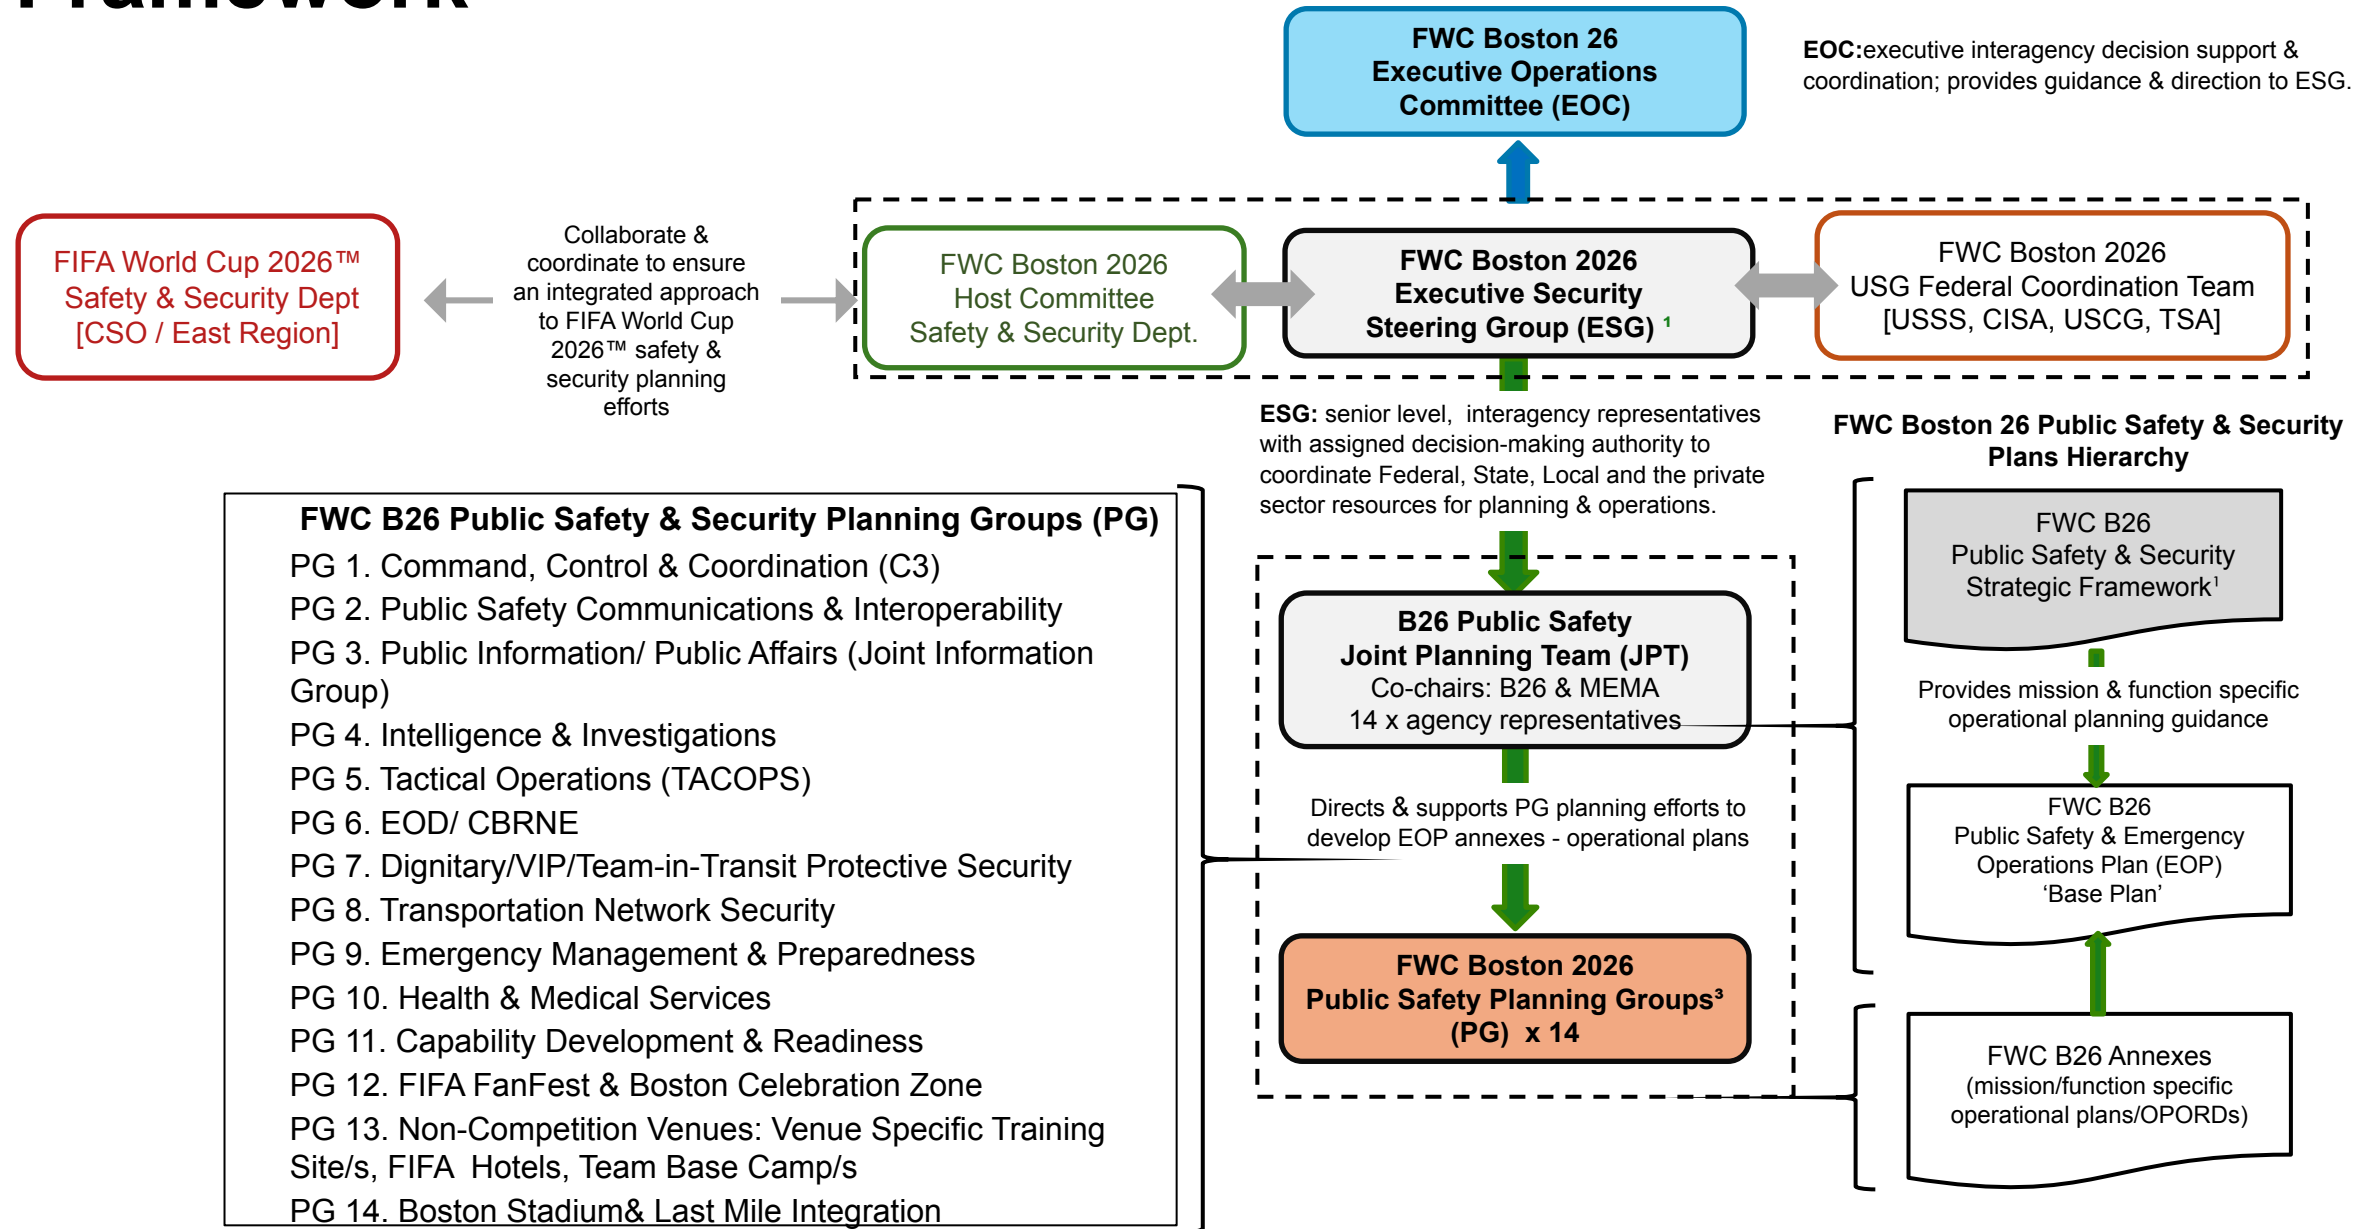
Framework

FWC Boston 26 Executive Operations Committee (EOC)

EOC:executive interagency decision support & coordination; provides guidance & direction to ESG.

FIFA World Cup 2026™ Safety & Security Dept [CSO / East Region]

Collaborate & coordinate to ensure an integrated approach to FIFA World Cup 2026™ safety & security planning efforts

FWC Boston 2026 Host Committee Safety & Security Dept.

FWC Boston 2026 Executive Security Steering Group (ESG) ¹

FWC Boston 2026 USG Federal Coordination Team [USSS, CISA, USCG, TSA]

ESG: senior level, interagency representatives with assigned decision-making authority to coordinate Federal, State, Local and the private sector resources for planning & operations.

FWC Boston 26 Public Safety & Security Plans Hierarchy

FWC B26 Public Safety & Security Planning Groups (PG)
PG 1. Command, Control & Coordination (C3)
PG 2. Public Safety Communications & Interoperability
PG 3. Public Information/ Public Affairs (Joint Information Group)
PG 4. Intelligence & Investigations
PG 5. Tactical Operations (TACOPS)
PG 6. EOD/ CBRNE
PG 7. Dignitary/VIP/Team-in-Transit Protective Security
PG 8. Transportation Network Security
PG 9. Emergency Management & Preparedness
PG 10. Health & Medical Services
PG 11. Capability Development & Readiness
PG 12. FIFA FanFest & Boston Celebration Zone
PG 13. Non-Competition Venues: Venue Specific Training Site/s, FIFA Hotels, Team Base Camp/s
PG 14. Boston Stadium& Last Mile Integration

B26 Public Safety Joint Planning Team (JPT)
Co-chairs: B26 & MEMA
14 x agency representatives

Directs & supports PG planning efforts to develop EOP annexes - operational plans

FWC Boston 2026 Public Safety Planning Groups³ (PG) x 14

FWC B26 Public Safety & Security Strategic Framework¹

Provides mission & function specific operational planning guidance

FWC B26 Public Safety & Emergency Operations Plan (EOP) ‘Base Plan’

FWC B26 Annexes (mission/function specific operational plans/OPORDs)